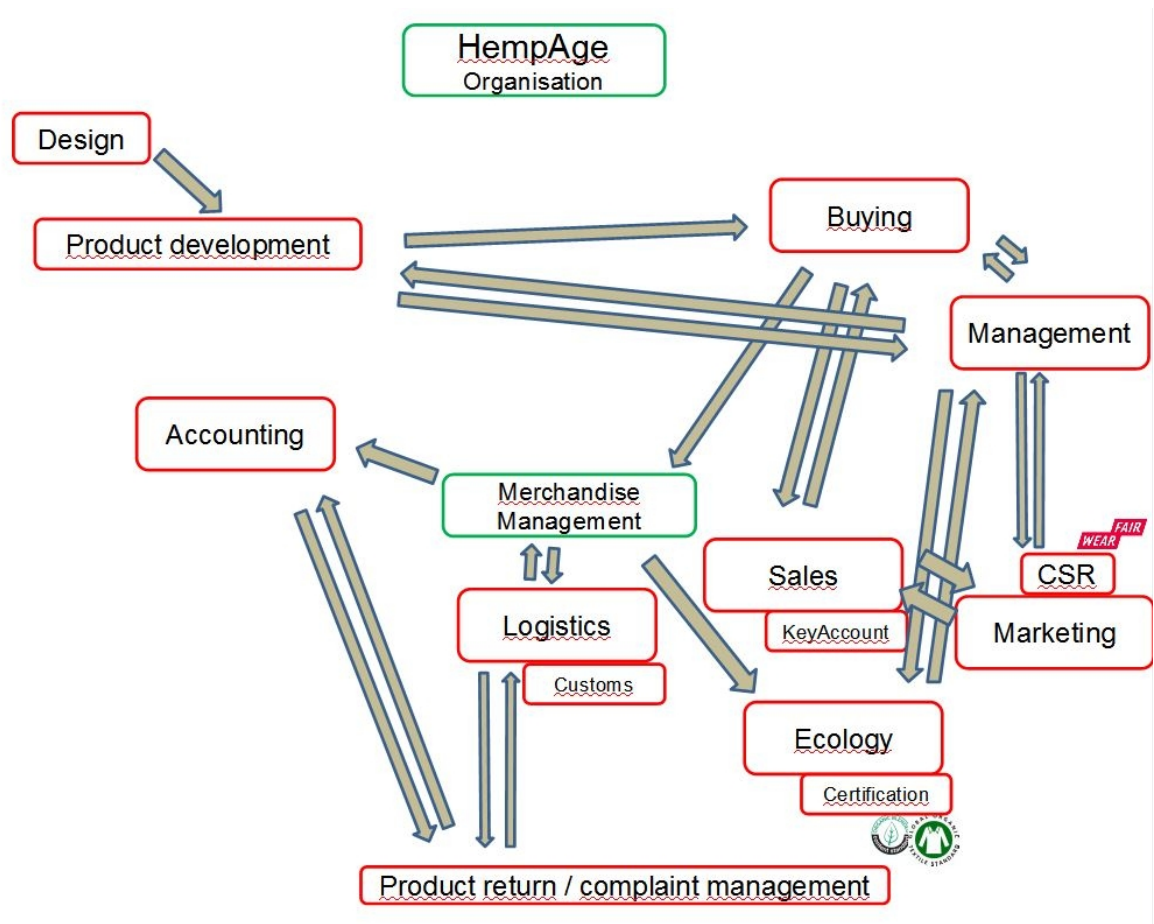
HempAge
Organisation

Design

Product development

Buying

Management

Accounting

Merchandise Management

Sales

KeyAccount

FAIR WEAR

CSR

Marketing

Logistics

Customs

Ecology

Certification

Product return / complaint management